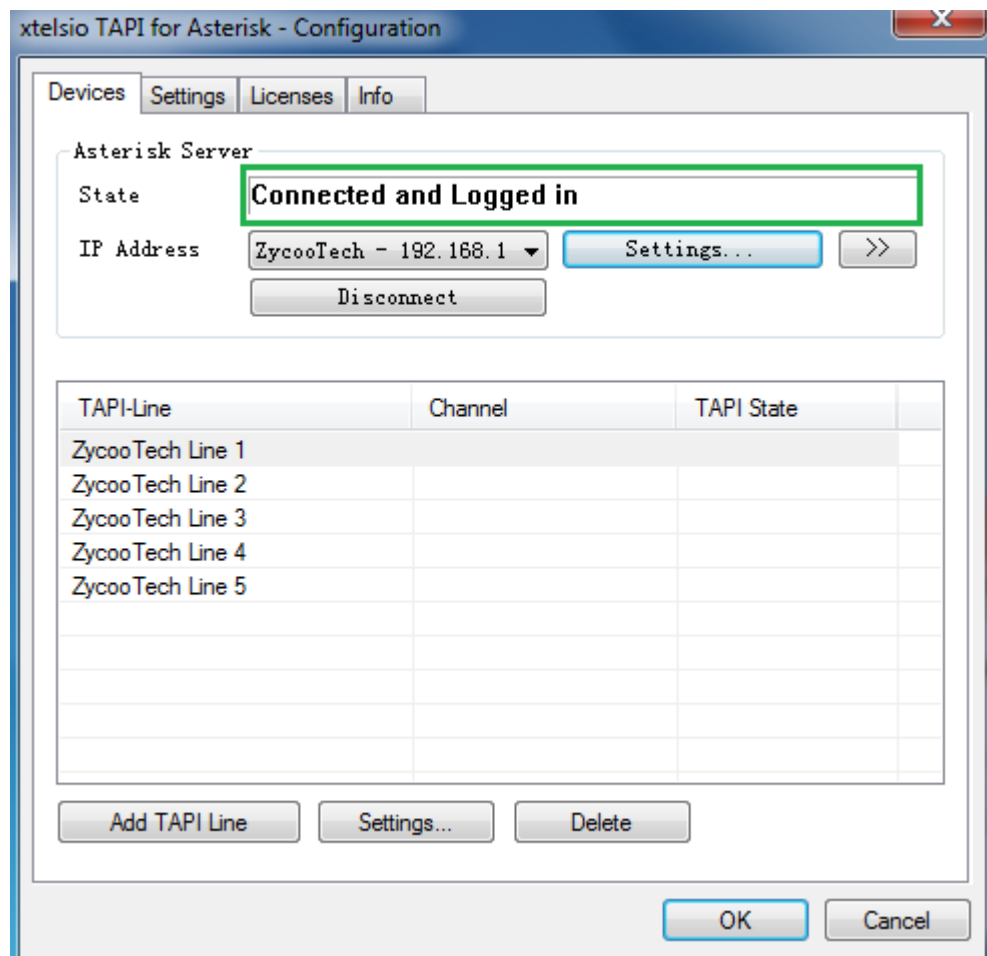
xtelsio TAPI for Asterisk - Configuration

Devices | Settings | Licenses | Info

Asterisk Server

State Connected and Logged in

IP Address ZycooTech - 192.168.1 Settings... >>

Disconnect

| TAPI-Line | Channel | TAPI State |
|---|---|---|
| ZycooTech Line 1 | | |
| ZycooTech Line 2 | | |
| ZycooTech Line 3 | | |
| ZycooTech Line 4 | | |
| ZycooTech Line 5 | | |

Add TAPI Line | Settings... | Delete

OK | Cancel